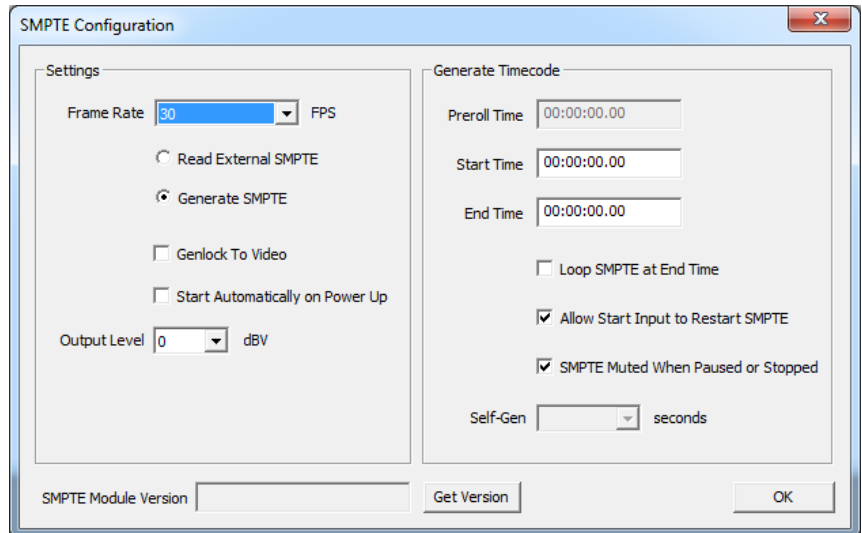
SMPTE Configuration

Settings

Frame Rate 30 FPS

Read External SMPTE

Generate SMPTE

Genlock To Video

Start Automatically on Power Up

Output Level 0 dBV

Generate Timecode

Preroll Time 00:00:00.00

Start Time 00:00:00.00

End Time 00:00:00.00

Loop SMPTE at End Time

Allow Start Input to Restart SMPTE

SMPTE Muted When Paused or Stopped

Self-Gen seconds

SMPTE Module Version

Get Version

OK